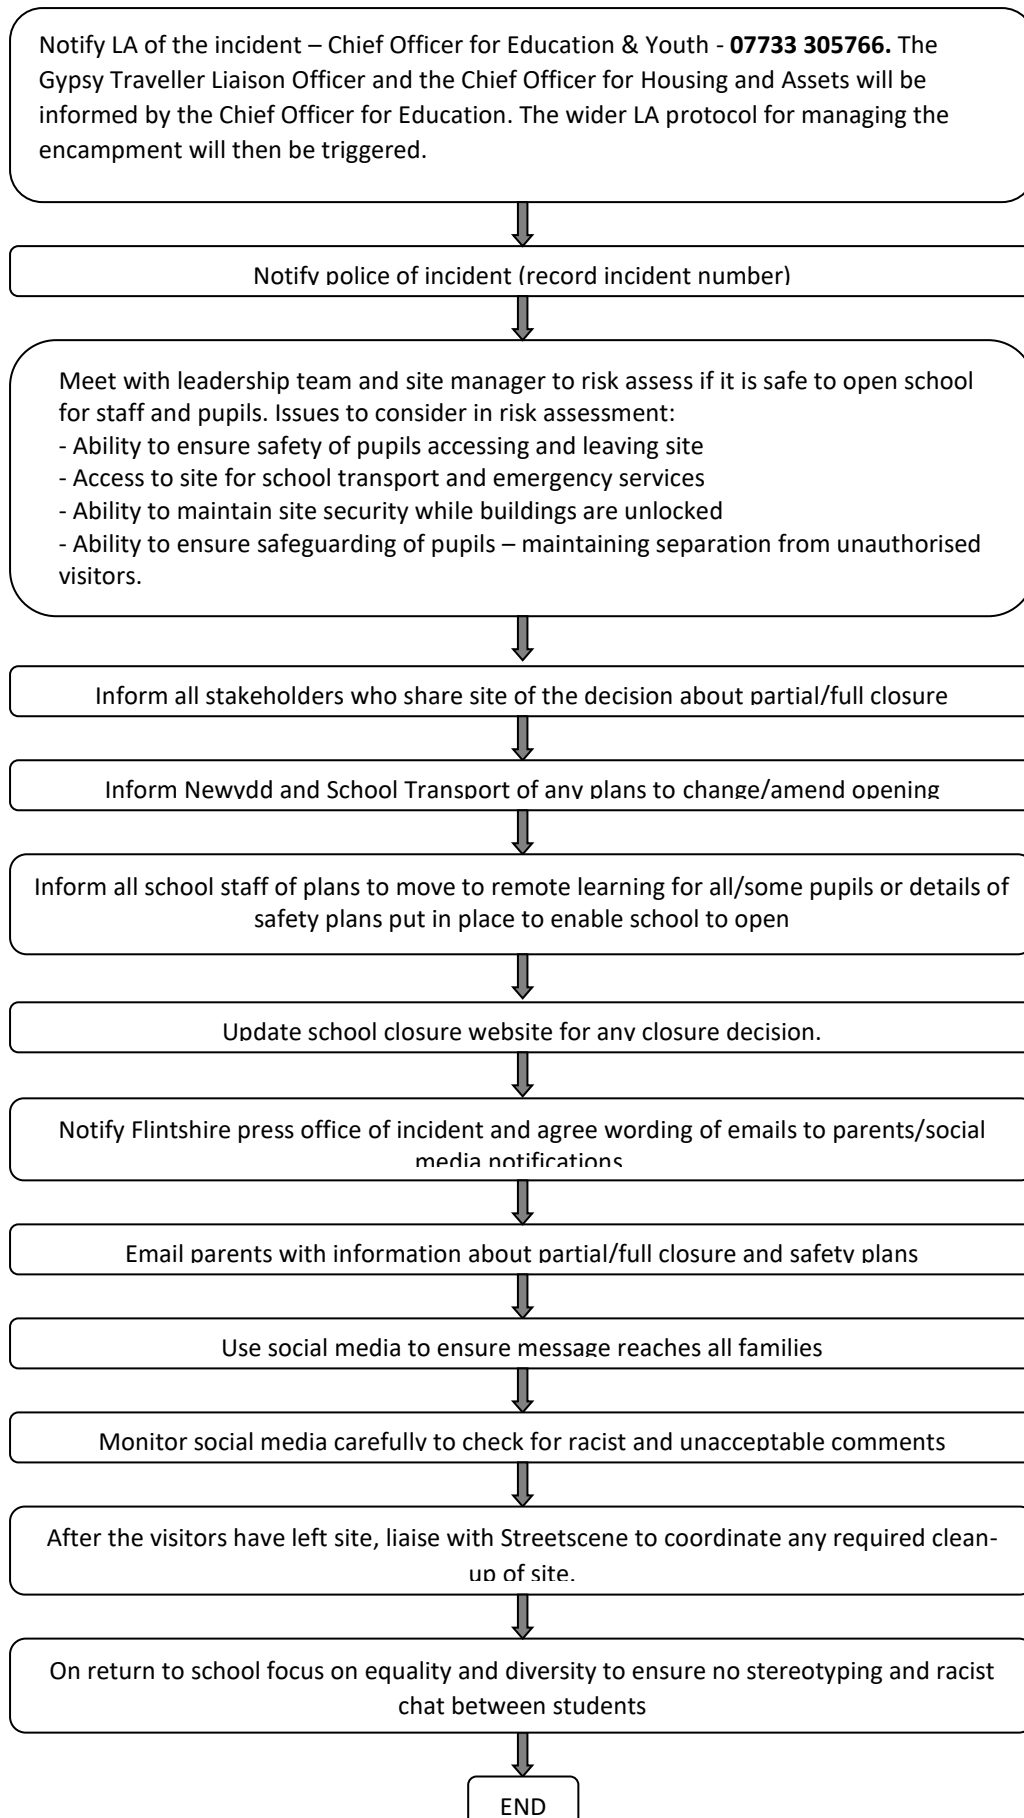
Notify LA of the incident – Chief Officer for Education & Youth - **07733 305766.** The Gypsy Traveller Liaison Officer and the Chief Officer for Housing and Assets will be informed by the Chief Officer for Education. The wider LA protocol for managing the encampment will then be triggered.

Notify police of incident (record incident number)

Meet with leadership team and site manager to risk assess if it is safe to open school for staff and pupils. Issues to consider in risk assessment:
- Ability to ensure safety of pupils accessing and leaving site
- Access to site for school transport and emergency services
- Ability to maintain site security while buildings are unlocked
- Ability to ensure safeguarding of pupils – maintaining separation from unauthorised visitors.

Inform all stakeholders who share site of the decision about partial/full closure

Inform Newydd and School Transport of any plans to change/amend opening

Inform all school staff of plans to move to remote learning for all/some pupils or details of safety plans put in place to enable school to open

Update school closure website for any closure decision.

Notify Flintshire press office of incident and agree wording of emails to parents/social media notifications

Email parents with information about partial/full closure and safety plans

Use social media to ensure message reaches all families

Monitor social media carefully to check for racist and unacceptable comments

After the visitors have left site, liaise with Streetscene to coordinate any required clean-up of site.

On return to school focus on equality and diversity to ensure no stereotyping and racist chat between students

END